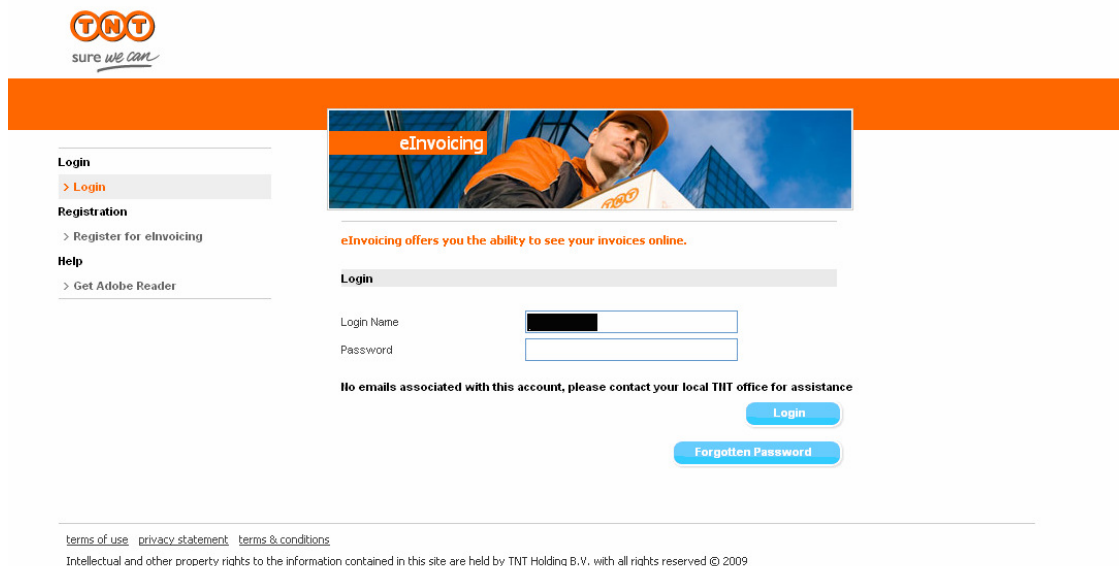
TNT
sure we can

Login
> Login
Registration
> Register for eInvoicing
Help
> Get Adobe Reader

eInvoicing

eInvoicing offers you the ability to see your invoices online.

Login

Login Name
Password

No emails associated with this account, please contact your local TNT office for assistance

Login

Forgotten Password

terms of use privacy statement terms & conditions

Intellectual and other property rights to the information contained in this site are held by TNT Holding B.V. with all rights reserved © 2009